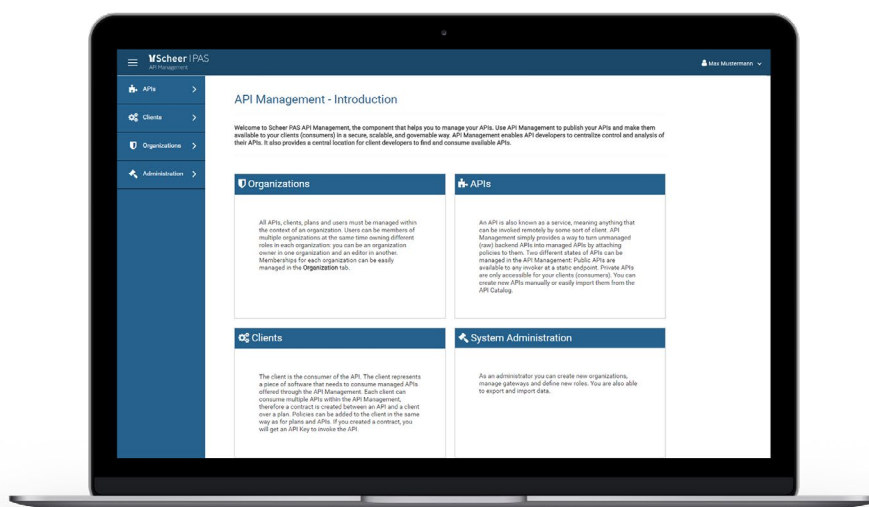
Scheer | PAS
API Management

Max Mustermann

APIs
Clients
Organizations
Administration

API Management - Introduction

Welcome to Scheer PAS API Management, the component that helps you to manage your APIs. Use API Management to publish your APIs and make them available to your clients (consumers) in a secure, scalable, and governable way. API Management enables API developers to centralize control and analysis of their APIs. It also provides a central location for client developers to find and consume available APIs.

Organizations

All APIs, clients, plans and users must be managed within the context of an organization. Users can be members of multiple organizations at the same time owning different roles in each organization: you can be an organization owner in one organization and an editor in another. Memberships for each organization can be easily managed in the Organization tab.

APIs

An API is also known as a service, meaning anything that can be invoked remotely by some sort of client. API Management simply provides a way to turn unmanaged (raw) backend APIs into managed APIs by attaching policies to them. Two different states of APIs can be managed in the API Management: Public APIs are available to any invoker at a static endpoint. Private APIs are only accessible for your clients (consumers). You can create new APIs manually or easily import them from the API Catalog.

Clients

The client is the consumer of the API. The client represents a piece of software that needs to consume managed APIs offered through the API Management. Each client can consume multiple APIs within the API Management, therefore a contract is created between an API and a client over a plan. Policies can be added to the client in the same way as for plans and APIs. If you created a contract, you will get an API Key to invoke the API.

System Administration

As an administrator you can create new organizations, manage gateways and define new roles. You are also able to export and import data.